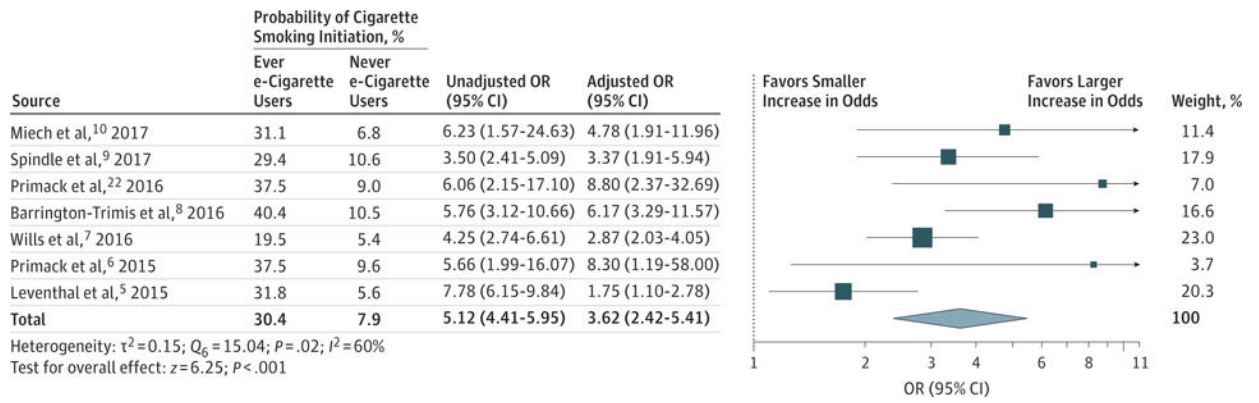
| Source | Probability of Cigarette Smoking Initiation, % Ever e-Cigarette Users | Never e-Cigarette Users | Unadjusted OR (95% CI) | Adjusted OR (95% CI) | Weight, % |
|---|---|---|---|---|---|
| Miech et al,$^{10}$ 2017 | 31.1 | 6.8 | 6.23 (1.57-24.63) | 4.78 (1.91-11.96) | 11.4 |
| Spindle et al,$^{9}$ 2017 | 29.4 | 10.6 | 3.50 (2.41-5.09) | 3.37 (1.91-5.94) | 17.9 |
| Primack et al,$^{22}$ 2016 | 37.5 | 9.0 | 6.06 (2.15-17.10) | 8.80 (2.37-32.69) | 7.0 |
| Barrington-Trimis et al,$^{8}$ 2016 | 40.4 | 10.5 | 5.76 (3.12-10.66) | 6.17 (3.29-11.57) | 16.6 |
| Wills et al,$^{7}$ 2016 | 19.5 | 5.4 | 4.25 (2.74-6.61) | 2.87 (2.03-4.05) | 23.0 |
| Primack et al,$^{6}$ 2015 | 37.5 | 9.6 | 5.66 (1.99-16.07) | 8.30 (1.19-58.00) | 3.7 |
| Leventhal et al,$^{5}$ 2015 | 31.8 | 5.6 | 7.78 (6.15-9.84) | 1.75 (1.10-2.78) | 20.3 |
| Total | 30.4 | 7.9 | 5.12 (4.41-5.95) | 3.62 (2.42-5.41) | 100 |

Heterogeneity: $\tau^2=0.15$; $Q_6=15.04$; $P=.02$; $I^2=60\%$
Test for overall effect: $z=6.25$; $P<.001$

Favors Smaller Increase in Odds
Favors Larger Increase in Odds

1 2 3 4 6 8 11
OR (95% CI)